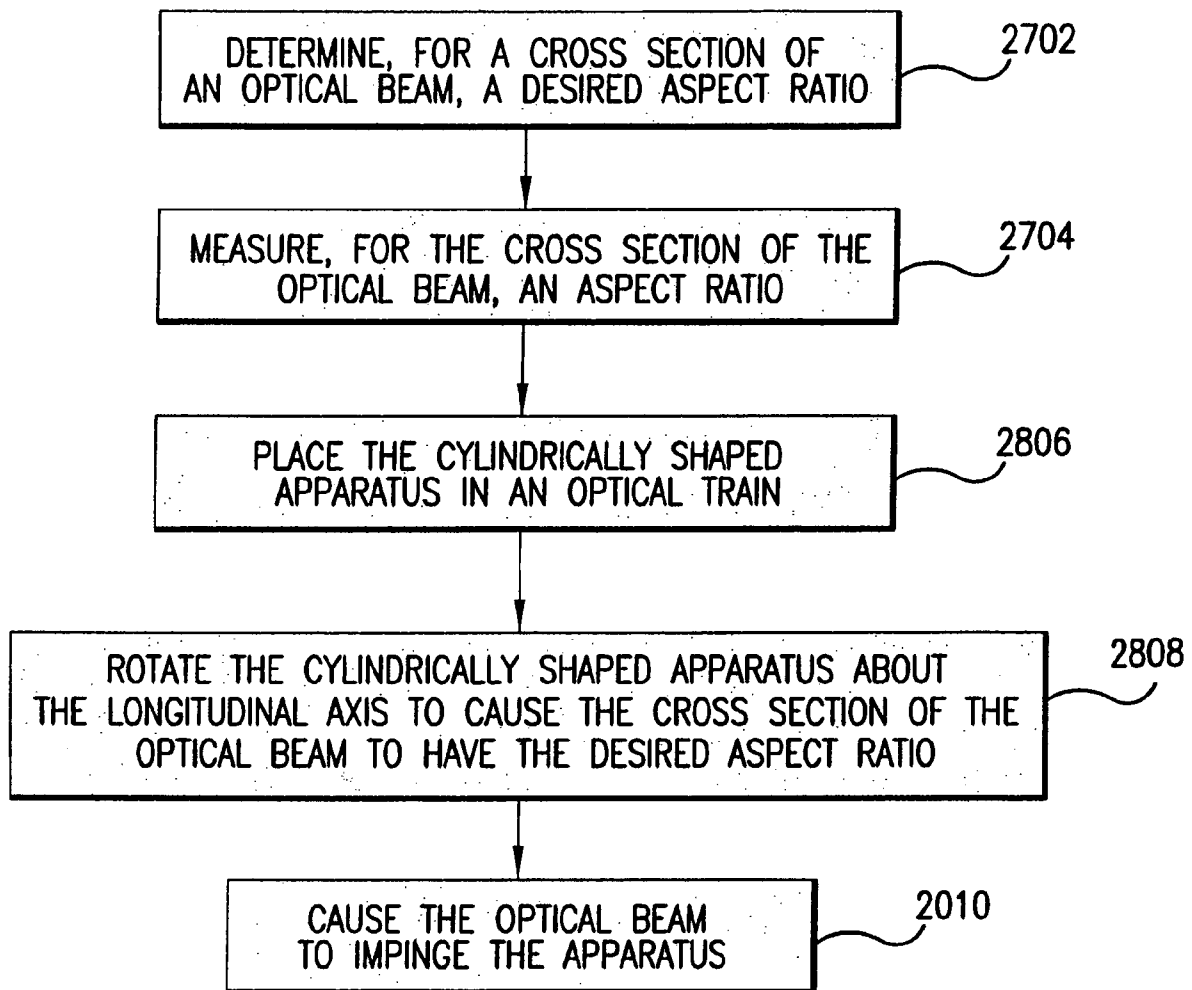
DETERMINE, FOR A CROSS SECTION OF AN OPTICAL BEAM, A DESIRED ASPECT RATIO

2702

MEASURE, FOR THE CROSS SECTION OF THE OPTICAL BEAM, AN ASPECT RATIO

2704

PLACE THE CYLINDRICALLY SHAPED APPARATUS IN AN OPTICAL TRAIN

2806

ROTATE THE CYLINDRICALLY SHAPED APPARATUS ABOUT THE LONGITUDINAL AXIS TO CAUSE THE CROSS SECTION OF THE OPTICAL BEAM TO HAVE THE DESIRED ASPECT RATIO

2808

CAUSE THE OPTICAL BEAM TO IMPINGE THE APPARATUS

2010